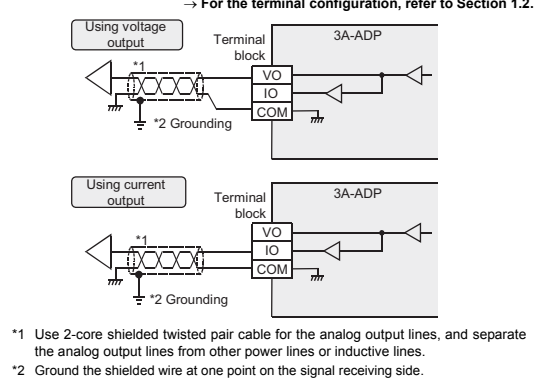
→ For the terminal configuration, refer to Section 1.2.

Using voltage output

Terminal block

3A-ADP

*1

VO

IO

COM

*2 Grounding

Using current output

Terminal block

3A-ADP

*1

VO

IO

COM

*2 Grounding

*1 Use 2-core shielded twisted pair cable for the analog output lines, and separate the analog output lines from other power lines or inductive lines.

*2 Ground the shielded wire at one point on the signal receiving side.